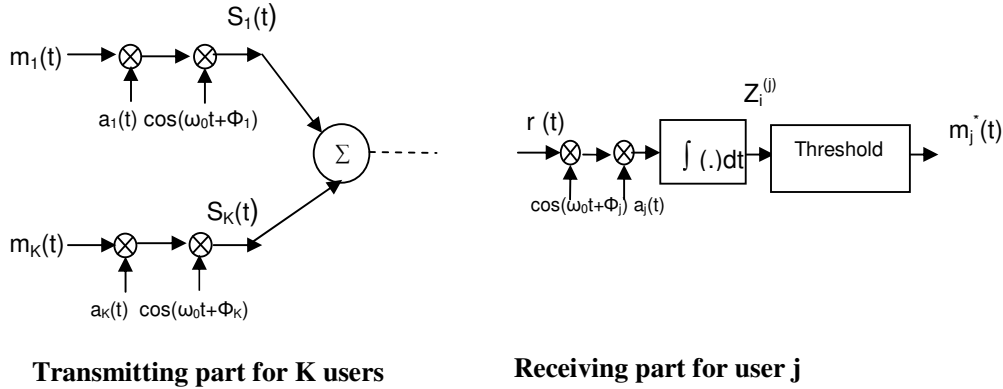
$S_1(t)$

$m_1(t)$

$a_1(t)$ $\cos(\omega_0 t+\Phi_1)$

$\Sigma$

$S_K(t)$

$m_K(t)$

$a_K(t)$ $\cos(\omega_0 t+\Phi_K)$

$Z_i^{(j)}$

r (t)

$\int (.)dt$

Threshold

$m_j^*(t)$

$\cos(\omega_0 t+\Phi_j)$ $a_j(t)$

**Transmitting part for K users**

**Receiving part for user j**